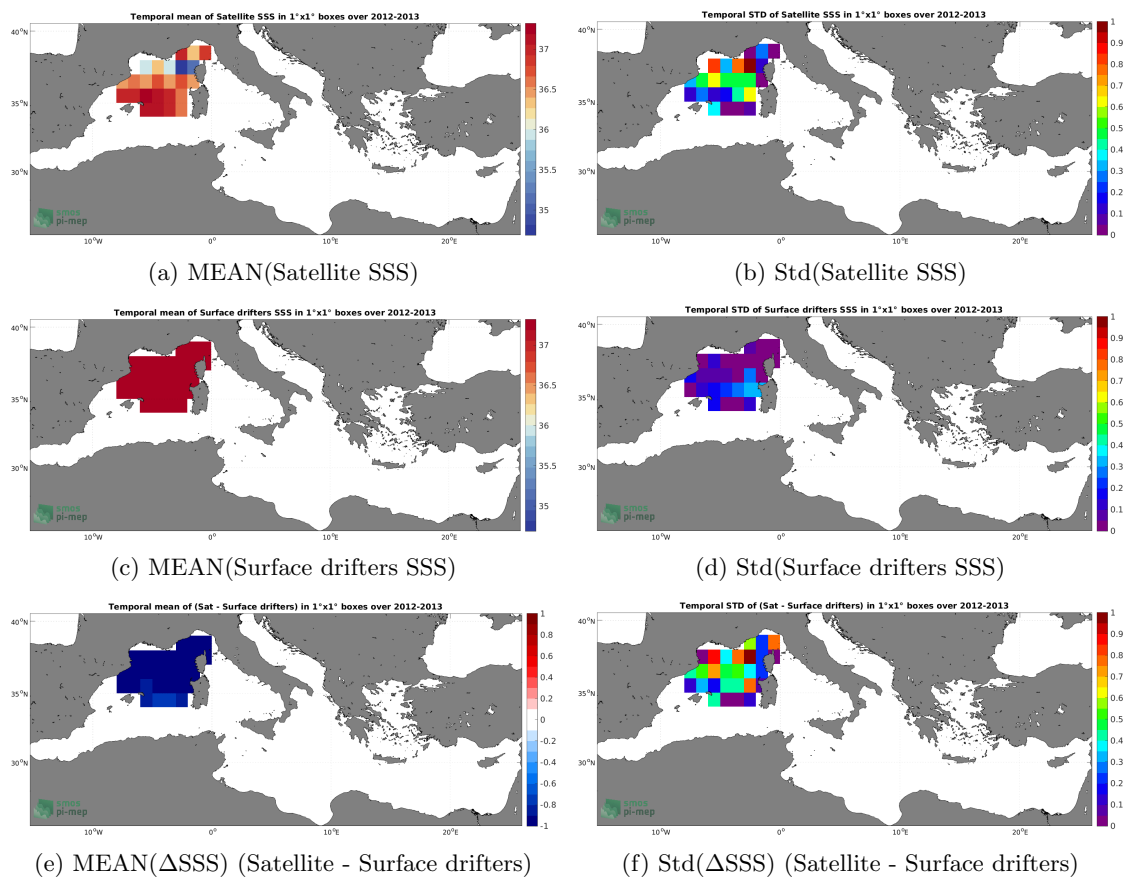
Temporal mean of Satellite SSS in 1°x1° boxes over 2012-2013

40°N
35°N
30°N
10°W
0°
10°E
20°E

37
36.5
36
35.5
35

smos
pi-mep

(a) MEAN(Satellite SSS)

Temporal STD of Satellite SSS in 1°x1° boxes over 2012-2013

40°N
35°N
30°N
10°W
0°
10°E
20°E

1
0.9
0.8
0.7
0.6
0.5
0.4
0.3
0.2
0.1
0

smos
pi-mep

(b) Std(Satellite SSS)

Temporal mean of Surface drifters SSS in 1°x1° boxes over 2012-2013

40°N
35°N
30°N
10°W
0°
10°E
20°E

37
36.5
36
35.5
35

smos
pi-mep

(c) MEAN(Surface drifters SSS)

Temporal STD of Surface drifters SSS in 1°x1° boxes over 2012-2013

40°N
35°N
30°N
10°W
0°
10°E
20°E

1
0.9
0.8
0.7
0.6
0.5
0.4
0.3
0.2
0.1
0

smos
pi-mep

(d) Std(Surface drifters SSS)

Temporal mean of (Sat - Surface drifters) in 1°x1° boxes over 2012-2013

40°N
35°N
30°N
10°W
0°
10°E
20°E

1
0.8
0.6
0.4
0.2
0
-0.2
-0.4
-0.6
-0.8
-1

smos
pi-mep

(e) MEAN($\Delta$SSS) (Satellite - Surface drifters)

Temporal STD of (Sat - Surface drifters) in 1°x1° boxes over 2012-2013

40°N
35°N
30°N
10°W
0°
10°E
20°E

1
0.9
0.8
0.7
0.6
0.5
0.4
0.3
0.2
0.1
0

smos
pi-mep

(f) Std($\Delta$SSS) (Satellite - Surface drifters)